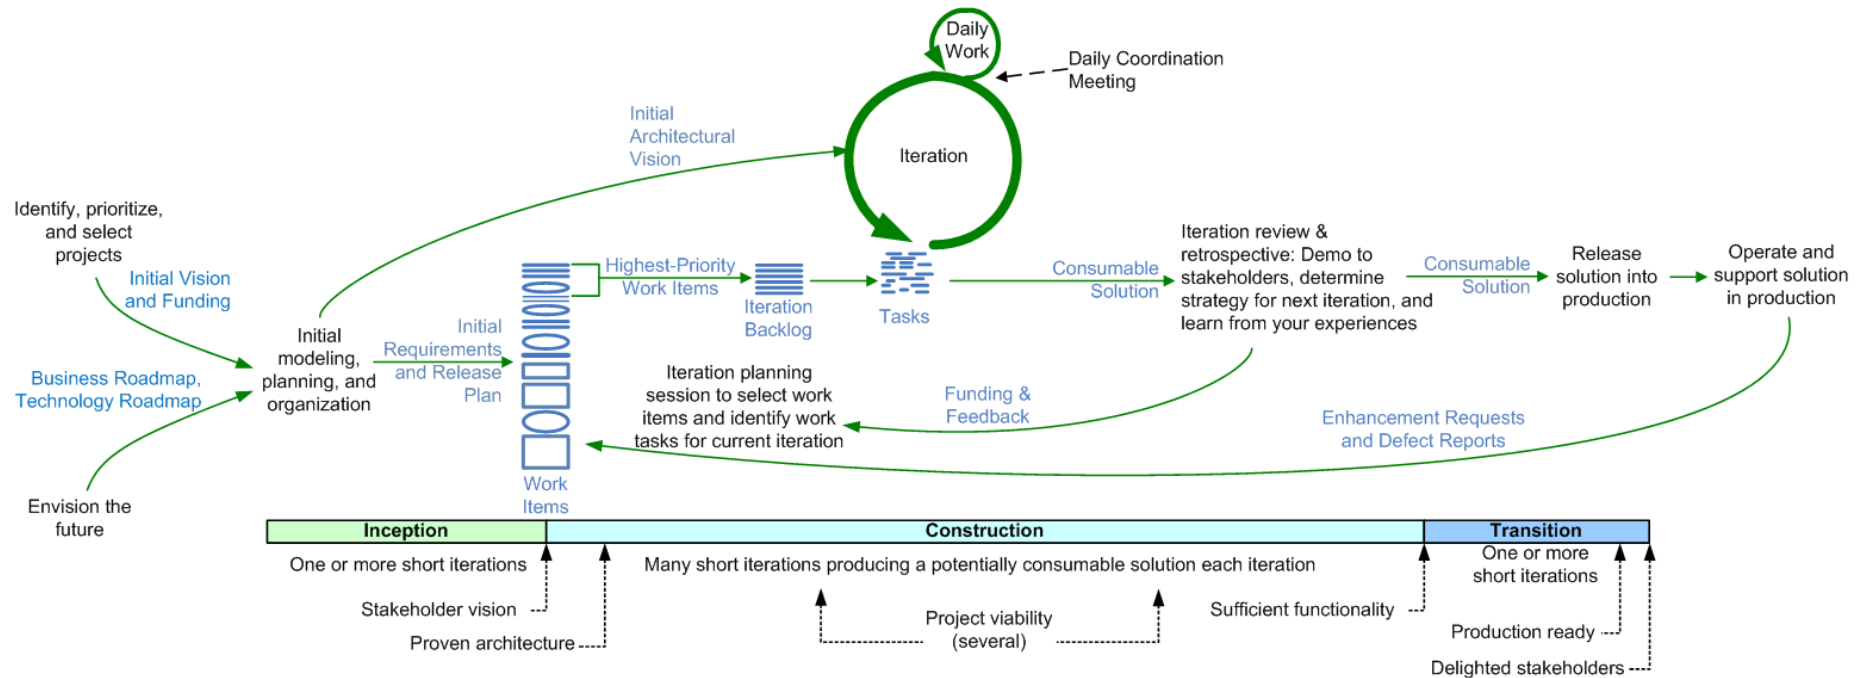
Daily Work

Daily Coordination Meeting

Initial Architectural Vision

Iteration

Identify, prioritize, and select projects

Initial Vision and Funding

Business Roadmap, Technology Roadmap

Envision the future

Initial modeling, planning, and organization

Initial Requirements and Release Plan

Work Items

Highest-Priority Work Items

Iteration Backlog

Tasks

Consumable Solution

Iteration review & retrospective: Demo to stakeholders, determine strategy for next iteration, and learn from your experiences

Consumable Solution

Release solution into production

Operate and support solution in production

Iteration planning session to select work items and identify work tasks for current iteration

Funding & Feedback

Enhancement Requests and Defect Reports

| Inception | Construction | Transition |
|---|---|---|
| One or more short iterations | Many short iterations producing a potentially consumable solution each iteration | One or more short iterations |

Stakeholder vision

Proven architecture

Project viability (several)

Sufficient functionality

Production ready

Delighted stakeholders